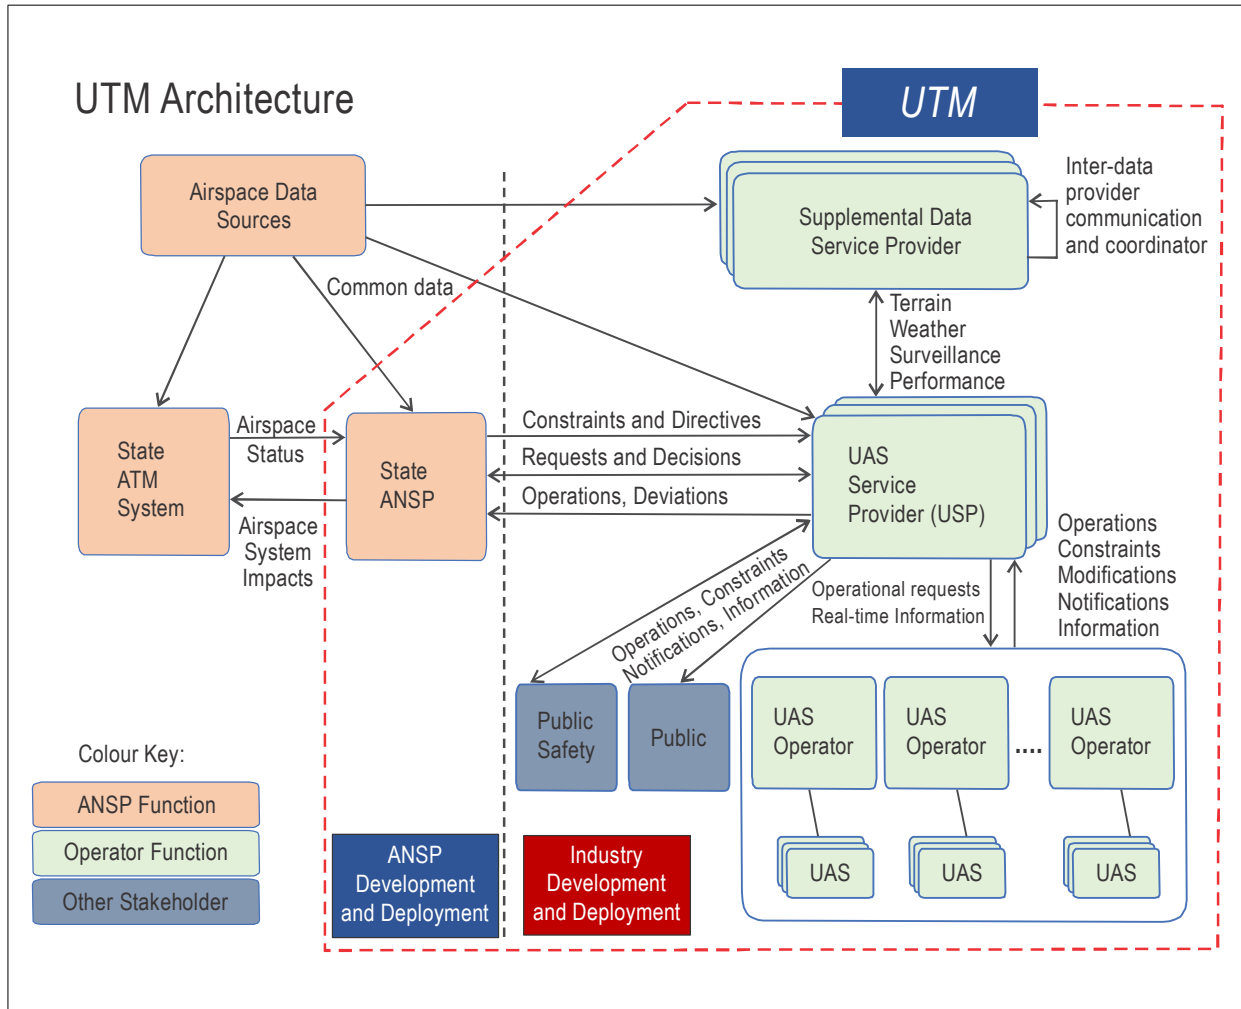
UTM Architecture

UTM

Airspace Data Sources

Supplemental Data Service Provider

Inter-data provider communication and coordinator

Common data

Terrain
Weather
Surveillance
Performance

State ATM System

Airspace Status

State ANSP

Airspace System Impacts

Constraints and Directives

Requests and Decisions

Operations, Deviations

UAS Service Provider (USP)

Operations
Constraints
Modifications
Notifications
Information

Operations, Constraints
Notifications, Information

Operational requests
Real-time Information

Public Safety

Public

UAS Operator

UAS Operator

....

UAS Operator

UAS

UAS

UAS

Colour Key:

ANSP Function

Operator Function

Other Stakeholder

ANSP Development and Deployment

Industry Development and Deployment